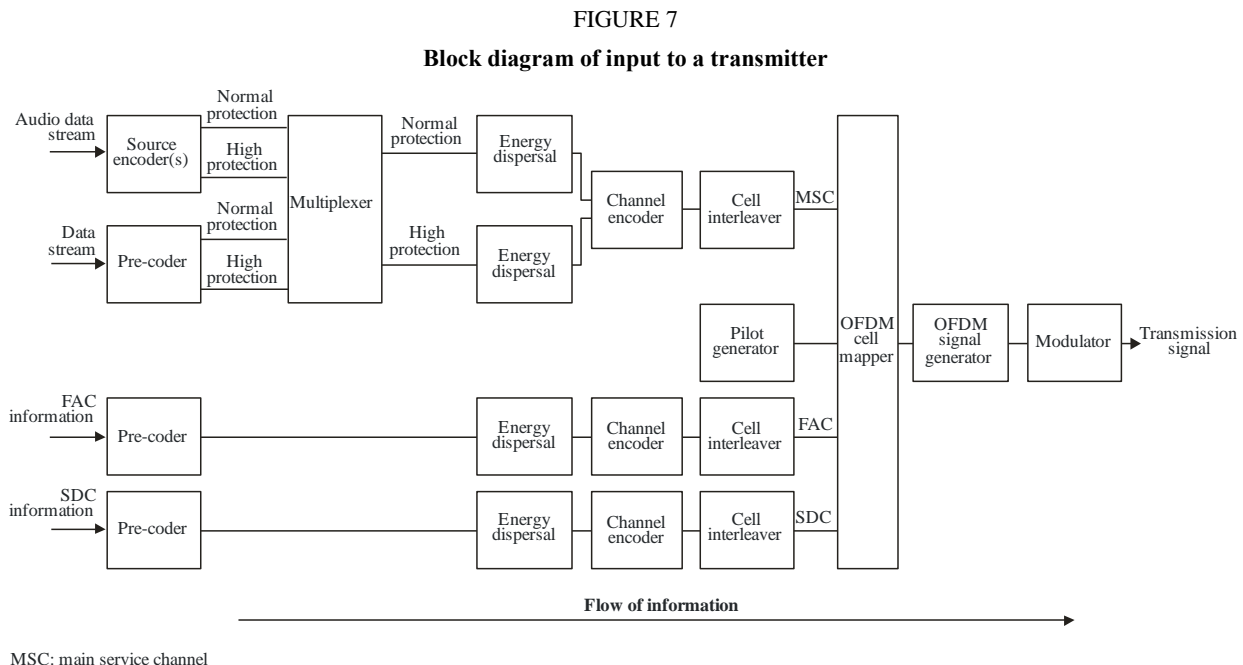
FIGURE 7

**Block diagram of input to a transmitter**

Audio data stream

Source encoder(s)

Normal protection

High protection

Data stream

Pre-coder

Normal protection

High protection

Multiplexer

Normal protection

High protection

Energy dispersal

Energy dispersal

Channel encoder

Cell interleaver

MSC

Pilot generator

OFDM cell mapper

OFDM signal generator

Modulator

Transmission signal

FAC information

Pre-coder

Energy dispersal

Channel encoder

Cell interleaver

FAC

SDC information

Pre-coder

Energy dispersal

Channel encoder

Cell interleaver

SDC

**Flow of information**

MSC: main service channel